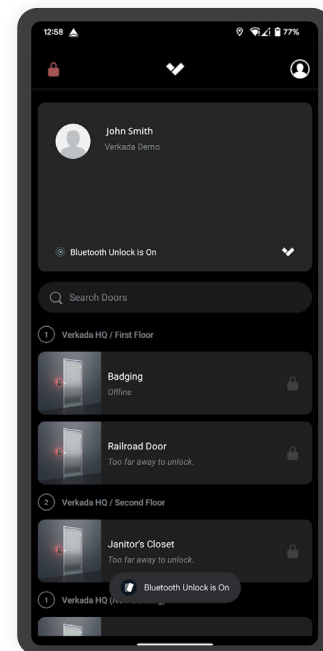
12:58

77%

John Smith

Verkada Demo

Bluetooth Unlock is On

Search Doors

1 Verkada HQ / First Floor

Badging

Offline

Railroad Door

Too far away to unlock.

2 Verkada HQ / Second Floor

Janitor's Closet

Too far away to unlock.

1 Verkada HQ ([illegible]

Bluetooth Unlock is On